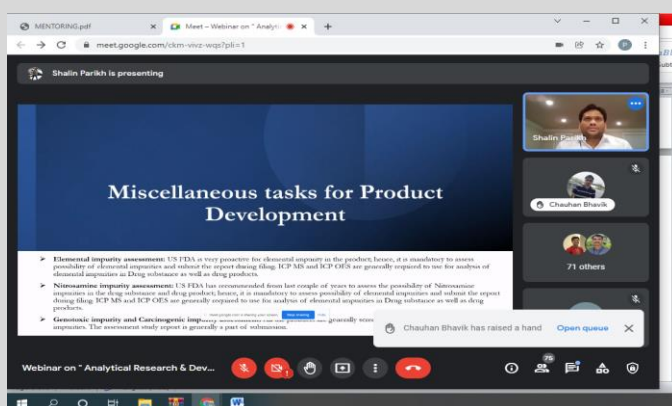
MENTORING.pdf

Meet – Webinar on " Analyti

meet.google.com/ckm-vivz-wqs?pli=1

Shalin Parikh is presenting

Miscellaneous tasks for Product Development

➤ Elemental impurity assessment: US FDA is very proactive for elemental impurity in the product; hence, it is mandatory to assess possibility of elemental impurities and submit the report during filing. ICP MS and ICP OES are generally required to use for analysis of elemental impurities in Drug substance as well as drug products.

➤ Nitrosamine impurity assessment: US FDA has recommended from last couple of years to assess the possibility of Nitrosamine impurities in the drug substance and drug product; hence, it is mandatory to assess possibility of elemental impurities and submit the report during filing. ICP MS and ICP OES are generally required to use for analysis of elemental impurities in Drug substance as well as drug products.

➤ Genotoxic impurity and Carcinogenic imp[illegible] generally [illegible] impurities. The assessment study report is generally a part of submission.

Stop sharing

Shalin Parikh

Chauhan Bhavik

71 others

Chauhan Bhavik has raised a hand

Open queue

Webinar on " Analytical Research & Dev...

75